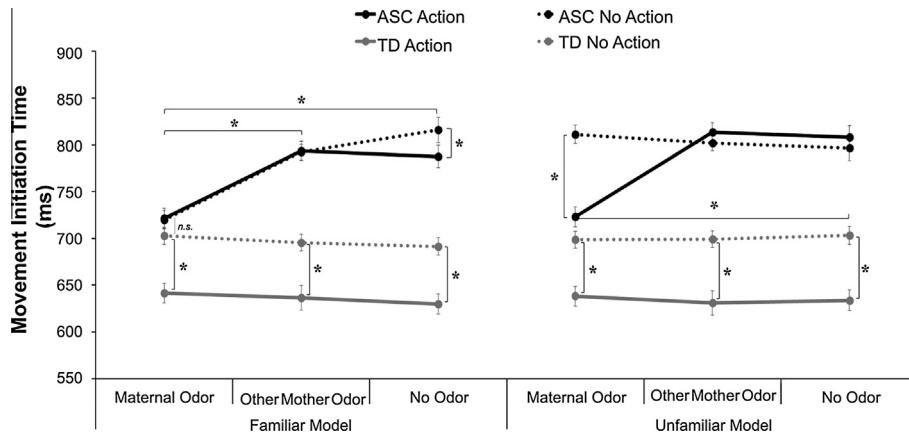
ASC Action
ASC No Action
TD Action
TD No Action

Movement Initiation Time (ms)

900
850
800
750
700
650
600
550

*
*
*
n.s.
*
*
*
*
*
*
*
*

Maternal Odor
Other Mother Odor
No Odor
Familiar Model

Maternal Odor
Other Mother Odor
No Odor
Unfamiliar Model